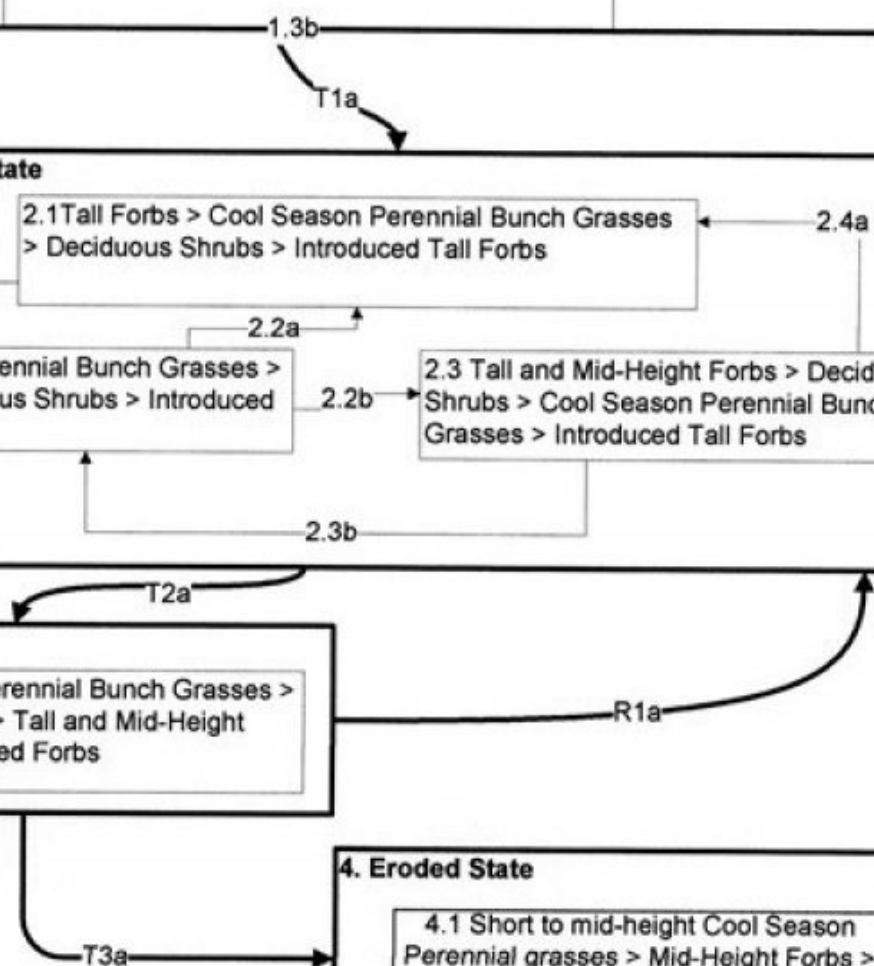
1.3b

T1a

tate

2.1Tall Forbs > Cool Season Perennial Bunch Grasses > Deciduous Shrubs > Introduced Tall Forbs

2.4a

2.2a

ennial Bunch Grasses > us Shrubs > Introduced

2.2b

2.3 Tall and Mid-Height Forbs > Decid Shrubs > Cool Season Perennial Bunc Grasses > Introduced Tall Forbs

2.3b

T2a

erennial Bunch Grasses > Tall and Mid-Height ed Forbs

R1a

4. Eroded State

4.1 Short to mid-height Cool Season Perennial grasses > Mid-Height Forbs >

T3a